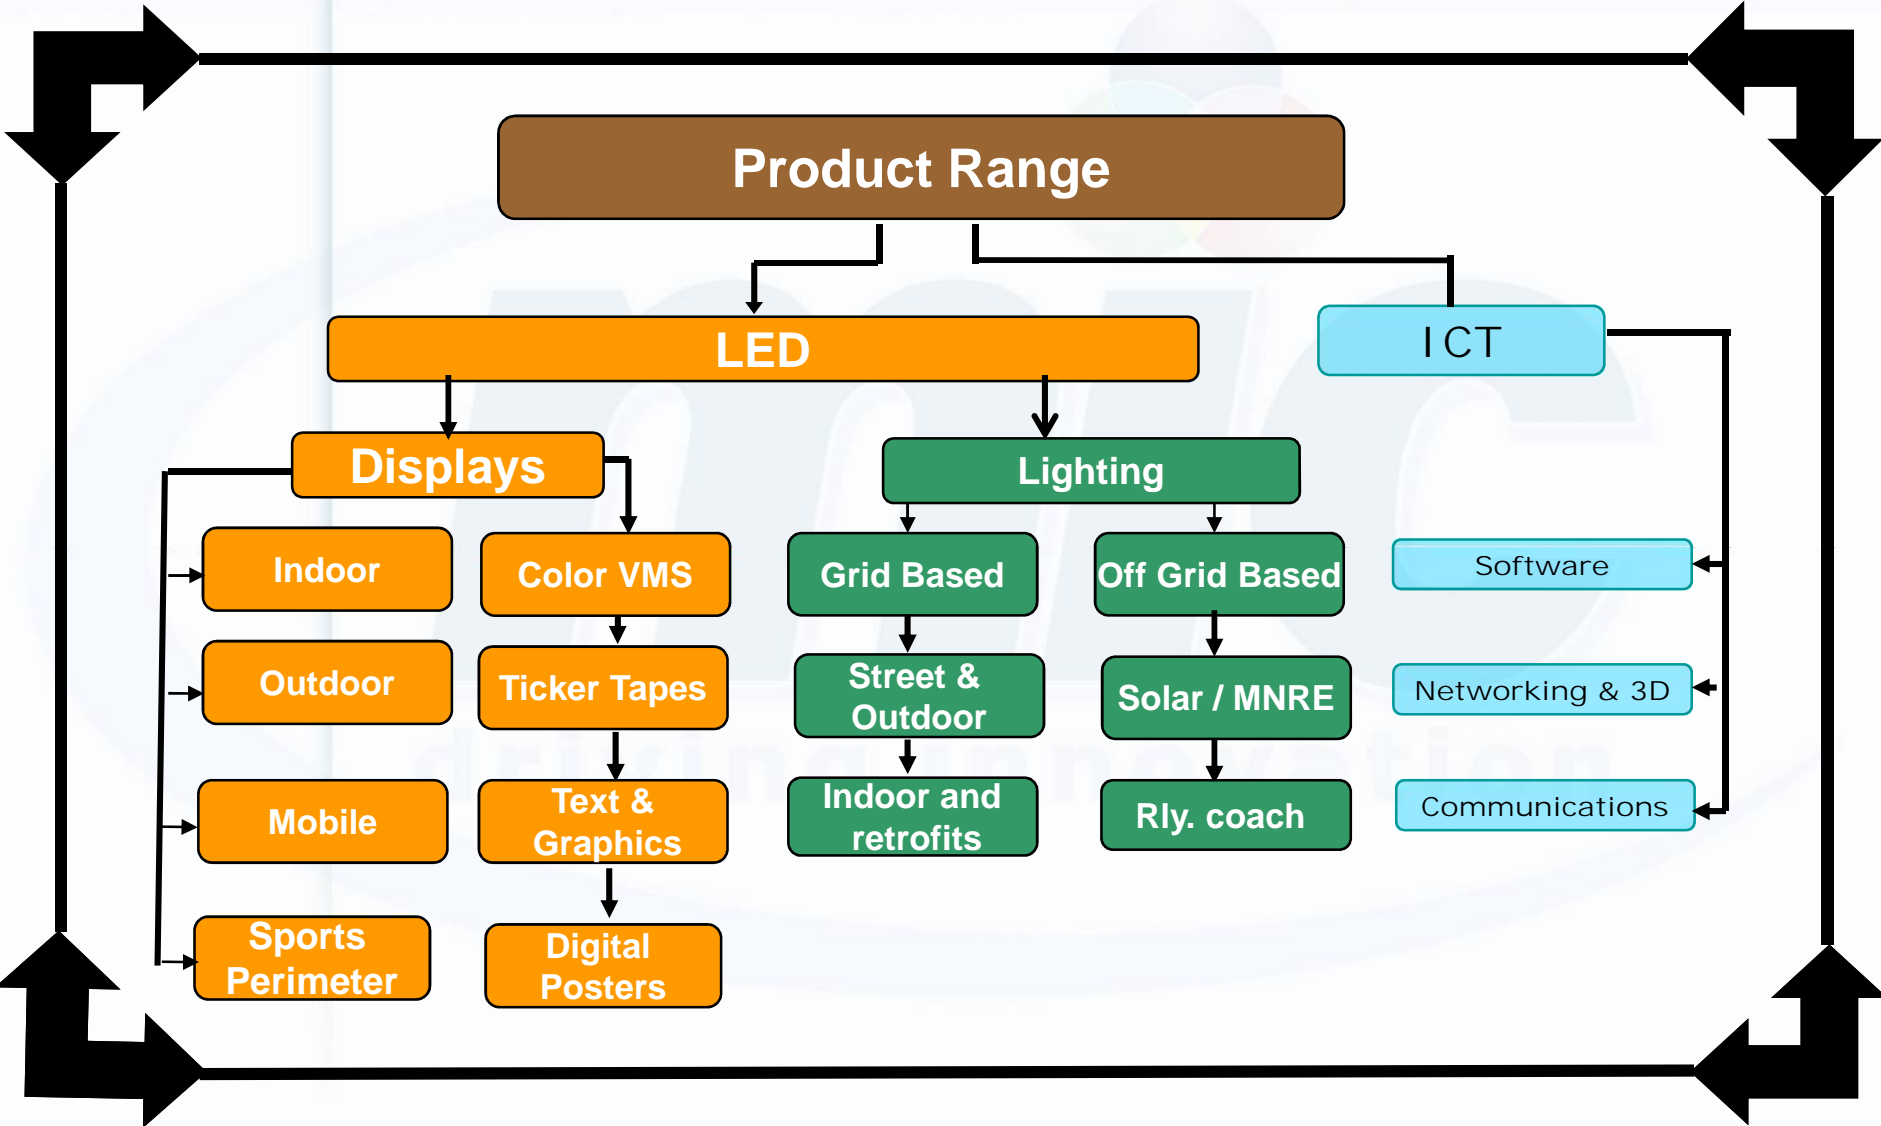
Product Range

LED

I CT

Displays

Lighting

Indoor

Color VMS

Grid Based

Off Grid Based

Software

Outdoor

Ticker Tapes

Street & Outdoor

Solar / MNRE

Networking & 3D

Mobile

Text & Graphics

Indoor and retrofits

Rly. coach

Communications

Sports Perimeter

Digital Posters